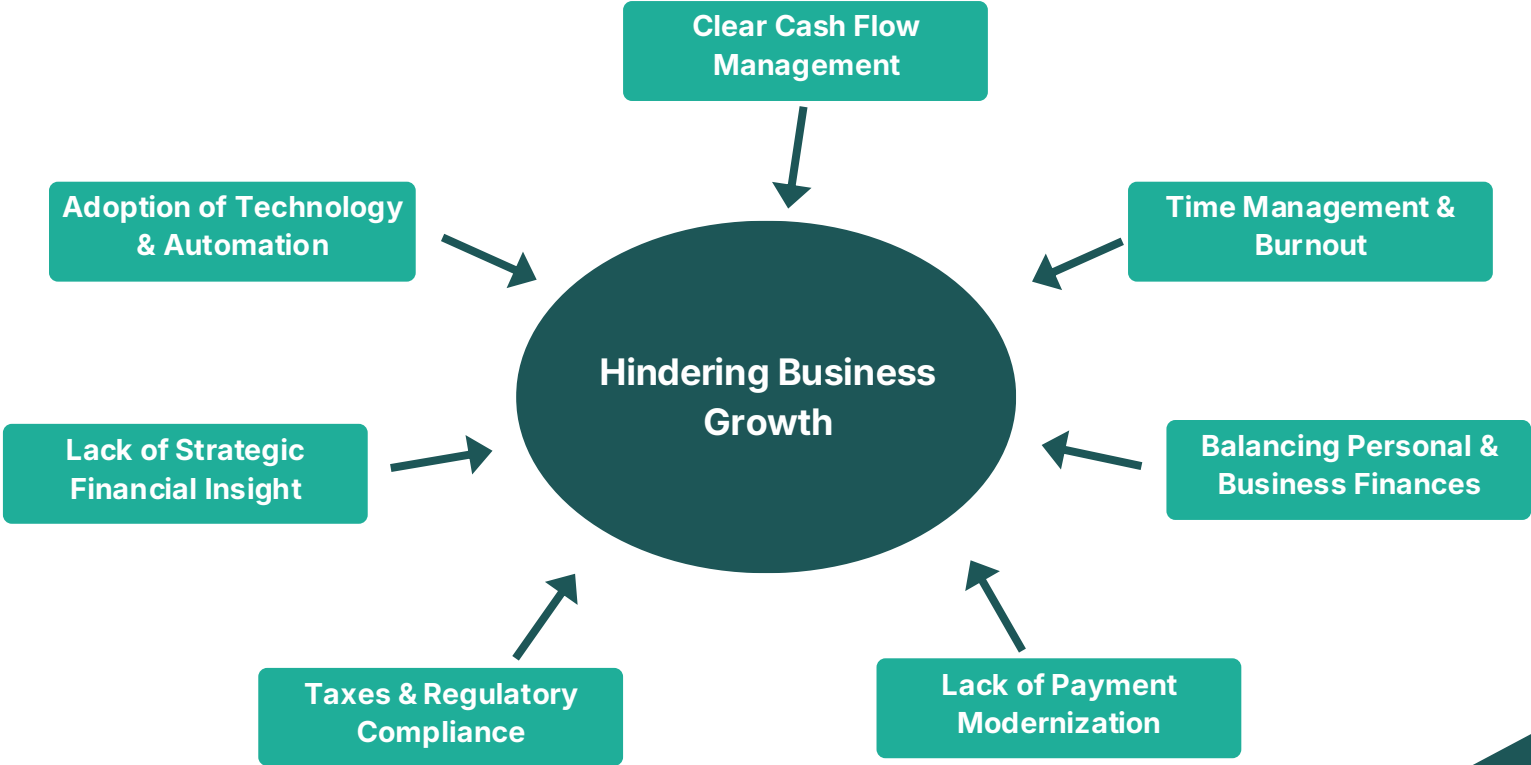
Clear Cash Flow Management

Adoption of Technology & Automation

Time Management & Burnout

Hindering Business Growth

Lack of Strategic Financial Insight

Balancing Personal & Business Finances

Taxes & Regulatory Compliance

Lack of Payment Modernization